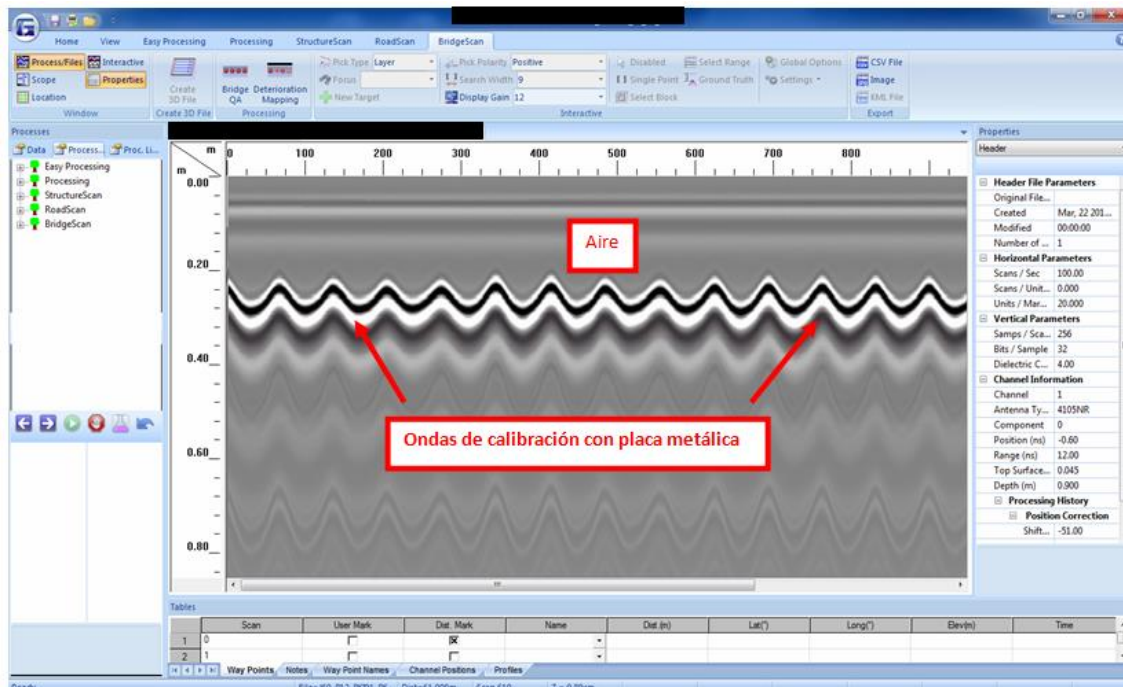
Home View Easy Processing Processing StructureScan RoadScan BridgeScan

Process/Files Interactive Scope Properties Location Window

Create 3D File Create 3D File

Bridge QA Deterioration Mapping Processing

Pick Type Layer Focus New Target Pick Polarity Positive Search Width 9 Display Gain 12 Disabled Single Point Select Block Select Range Ground Truth Global Options Settings Interactive

CSV File Image KML File Export

Processes

Data Process... Proc. Li...

Easy Processing
Processing
StructureScan
RoadScan
BridgeScan

m 0 100 200 300 400 500 600 700 800

m 0.00 0.20 0.40 0.60 0.80

Aire

Ondas de calibración con placa metálica

Properties

Header

| Header File Parameters | |
|---|---|
| Original File... | |
| Created | Mar, 22 201... |
| Modified | 00:00:00 |
| Number of ... | 1 |
| Horizontal Parameters | |
| Scans / Sec | 100.00 |
| Scans / Unit... | 0.000 |
| Units / Mar... | 20.000 |
| Vertical Parameters | |
| Samps / Sca... | 256 |
| Bits / Sample | 32 |
| Dielectric C... | 4.00 |
| Channel Information | |
| Channel | 1 |
| Antenna Ty... | 4105NR |
| Component | 0 |
| Position (ns) | -0.60 |
| Range (ns) | 12.00 |
| Top Surface... | 0.045 |
| Depth (m) | 0.900 |
| Processing History | |
| Position Correction | |
| Shift... | -51.00 |

Tables

| | Scan | User Mark | Dist. Mark | Name | Dist.(m) | Lat(°) | Long(°) | Elev(m) | Time |
|---|---|---|---|---|---|---|---|---|---|
| 1 | 0 | ☐ | ☒ | | | | | | |
| 2 | 1 | ☐ | ☐ | | | | | | |

Way Points Notes Way Point Names Channel Positions Profiles